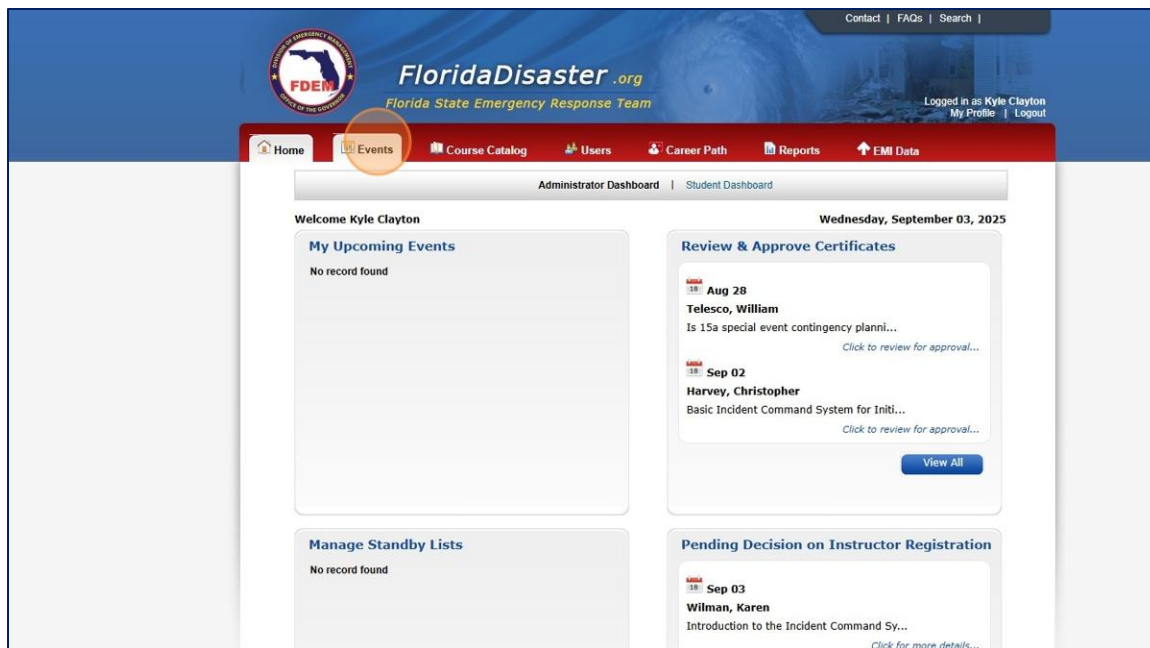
Contact | FAQs | Search |

DIVISION OF EMERGENCY MANAGEMENT
FDEM
OFFICE OF THE GOVERNOR

FloridaDisaster.org
Florida State Emergency Response Team

Logged in as Kyle Clayton
My Profile | Logout

Home | Events | Course Catalog | Users | Career Path | Reports | EMI Data

Administrator Dashboard | Student Dashboard

Welcome Kyle Clayton

Wednesday, September 03, 2025

My Upcoming Events

No record found

Review & Approve Certificates

Aug 28
Telesco, William
Is 15a special event contingency planni...
Click to review for approval...

Sep 02
Harvey, Christopher
Basic Incident Command System for Initi...
Click to review for approval...

View All

Manage Standby Lists

No record found

Pending Decision on Instructor Registration

Sep 03
Wilman, Karen
Introduction to the Incident Command Sy...
Click for more details...